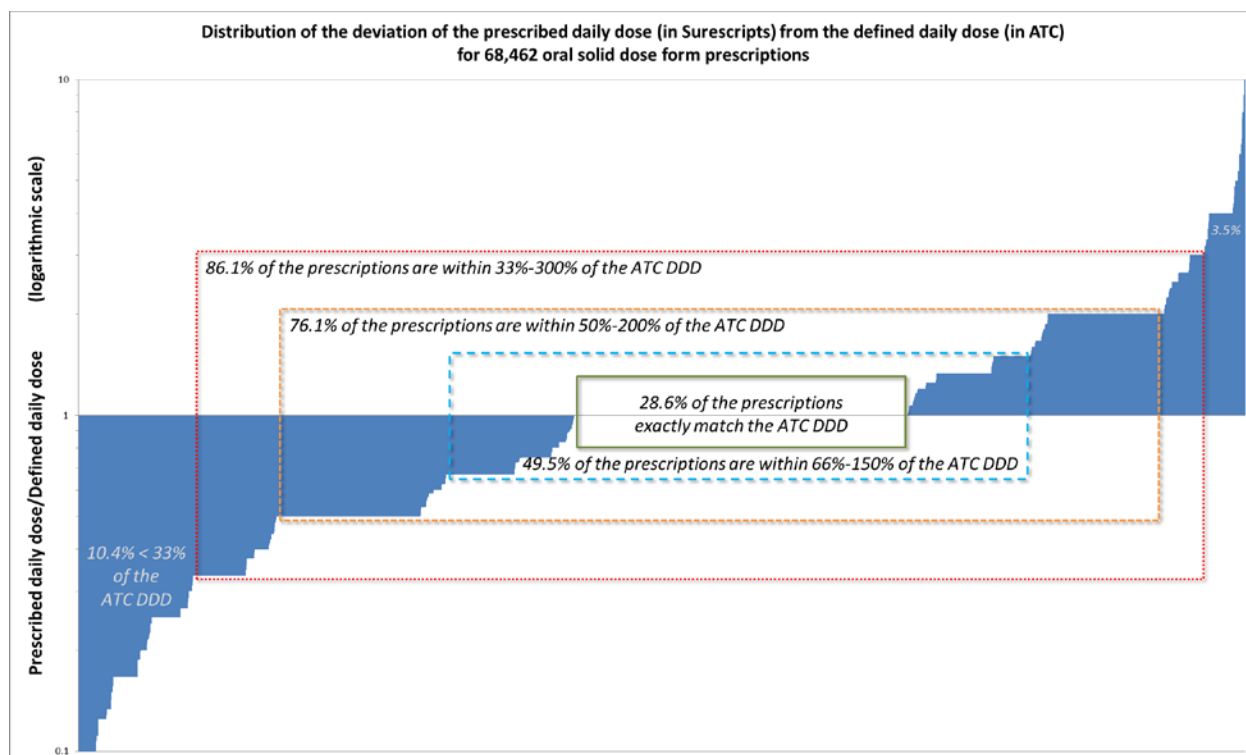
Distribution of the deviation of the prescribed daily dose (in Surescripts) from the defined daily dose (in ATC) for 68,462 oral solid dose form prescriptions

10

1

0.1

Prescribed daily dose/Defined daily dose (logarithmic scale)

3.5%

86.1% of the prescriptions are within 33%-300% of the ATC DDD

76.1% of the prescriptions are within 50%-200% of the ATC DDD

28.6% of the prescriptions exactly match the ATC DDD

49.5% of the prescriptions are within 66%-150% of the ATC DDD

10.4% < 33% of the ATC DDD